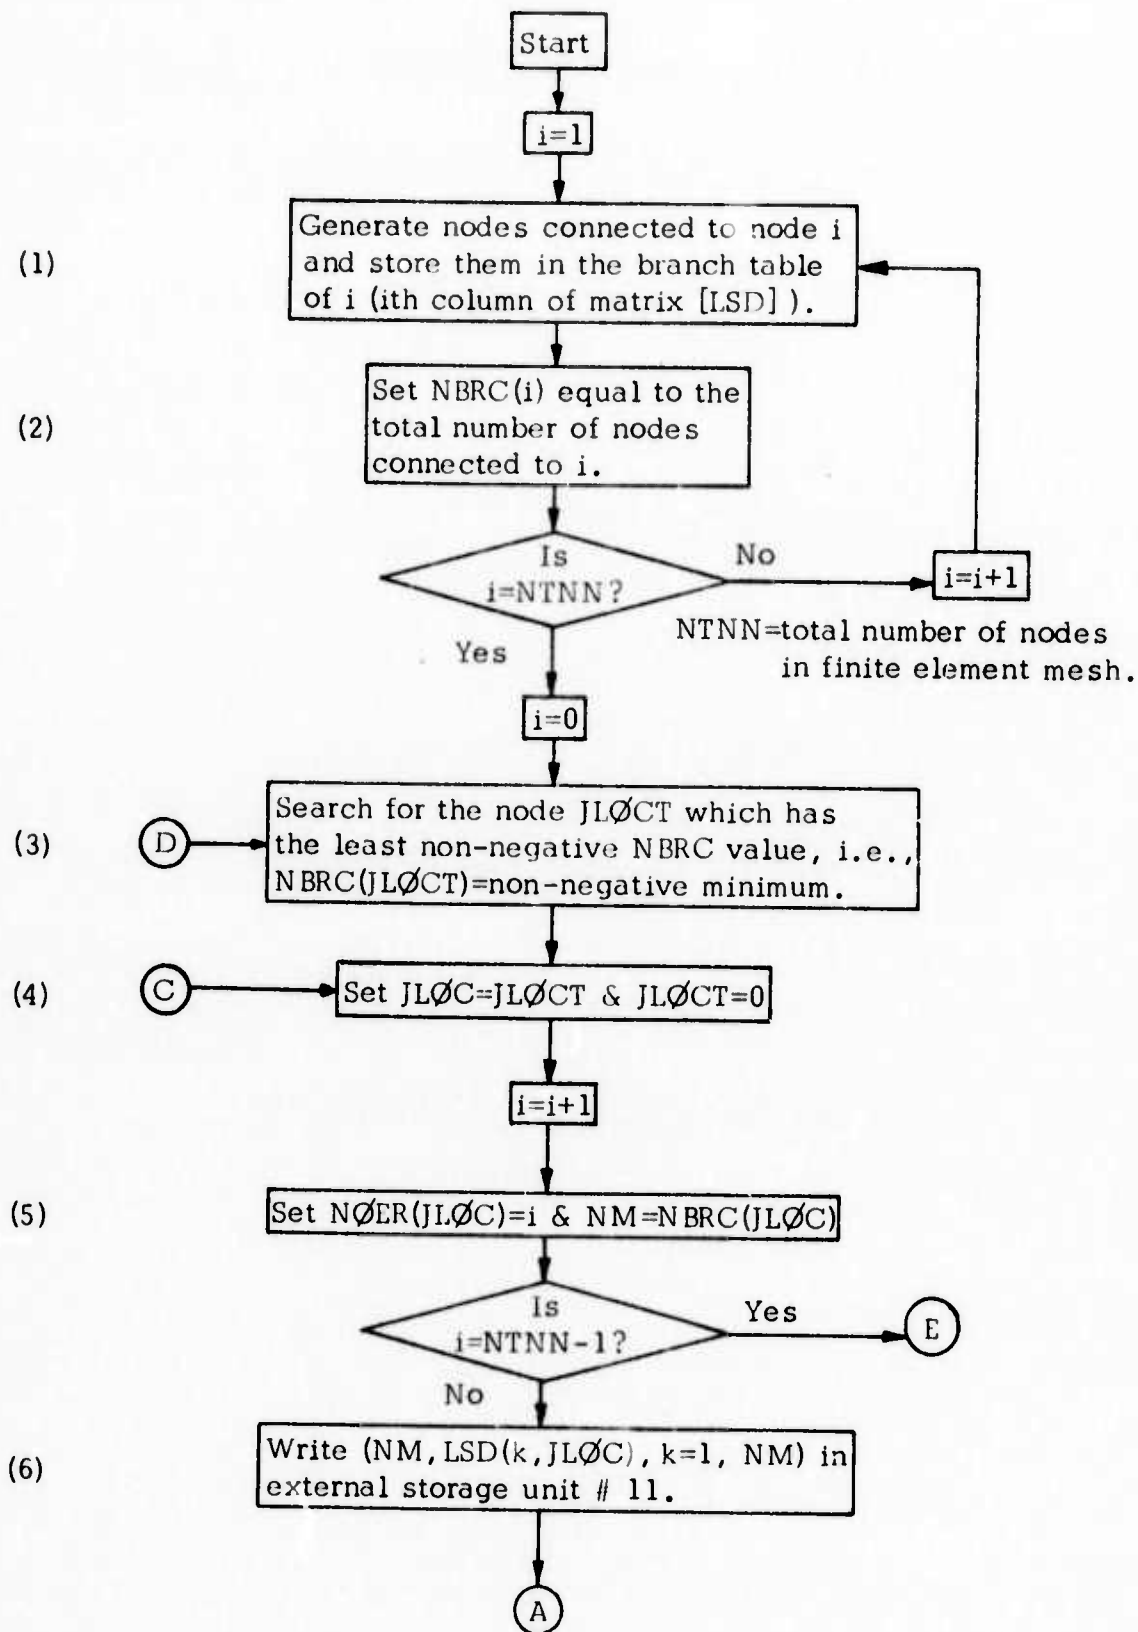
Start

i=1

(1) Generate nodes connected to node i and store them in the branch table of i (ith column of matrix [LSD] ).

(2) Set NBRC(i) equal to the total number of nodes connected to i.

Is i=NTNN?

No

i=i+1

NTNN=total number of nodes in finite element mesh.

Yes

i=0

(3) D Search for the node JLØCT which has the least non-negative NBRC value, i.e., NBRC(JLØCT)=non-negative minimum.

(4) C Set JLØC=JLØCT & JLØCT=0

i=i+1

(5) Set NØER(JLØC)=i & NM=NBRC(JLØC)

Is i=NTNN-1?

Yes

E

No

(6) Write (NM, LSD(k, JLØC), k=1, NM) in external storage unit # 11.

A